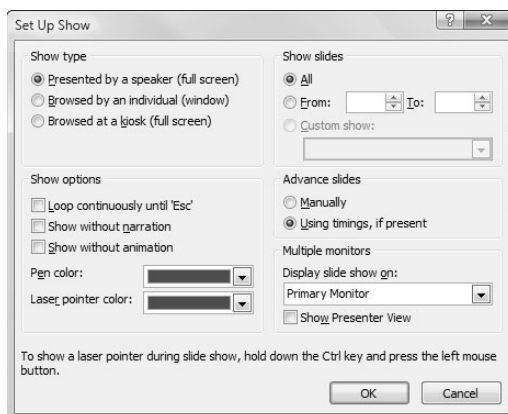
Set Up Show

?
X

Show type
Presented by a speaker (full screen)
Browsed by an individual (window)
Browsed at a kiosk (full screen)

Show slides
All
From:
To:
Custom show:

Show options
Loop continuously until 'Esc'
Show without narration
Show without animation
Pen color:
Laser pointer color:

Advance slides
Manually
Using timings, if present

Multiple monitors
Display slide show on:
Primary Monitor
Show Presenter View

To show a laser pointer during slide show, hold down the Ctrl key and press the left mouse button.

OK
Cancel